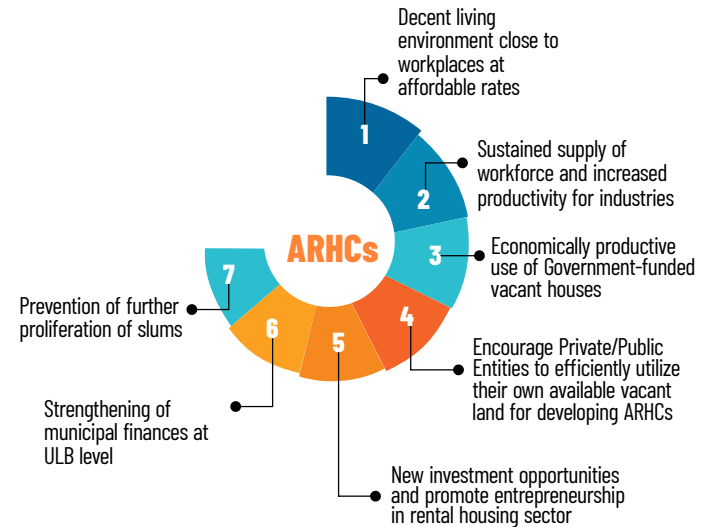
ARHCs

1
Decent living environment close to workplaces at affordable rates

2
Sustained supply of workforce and increased productivity for industries

3
Economically productive use of Government-funded vacant houses

4
Encourage Private/Public Entities to efficiently utilize their own available vacant land for developing ARHCs

5
New investment opportunities and promote entrepreneurship in rental housing sector

6
Strengthening of municipal finances at ULB level

7
Prevention of further proliferation of slums